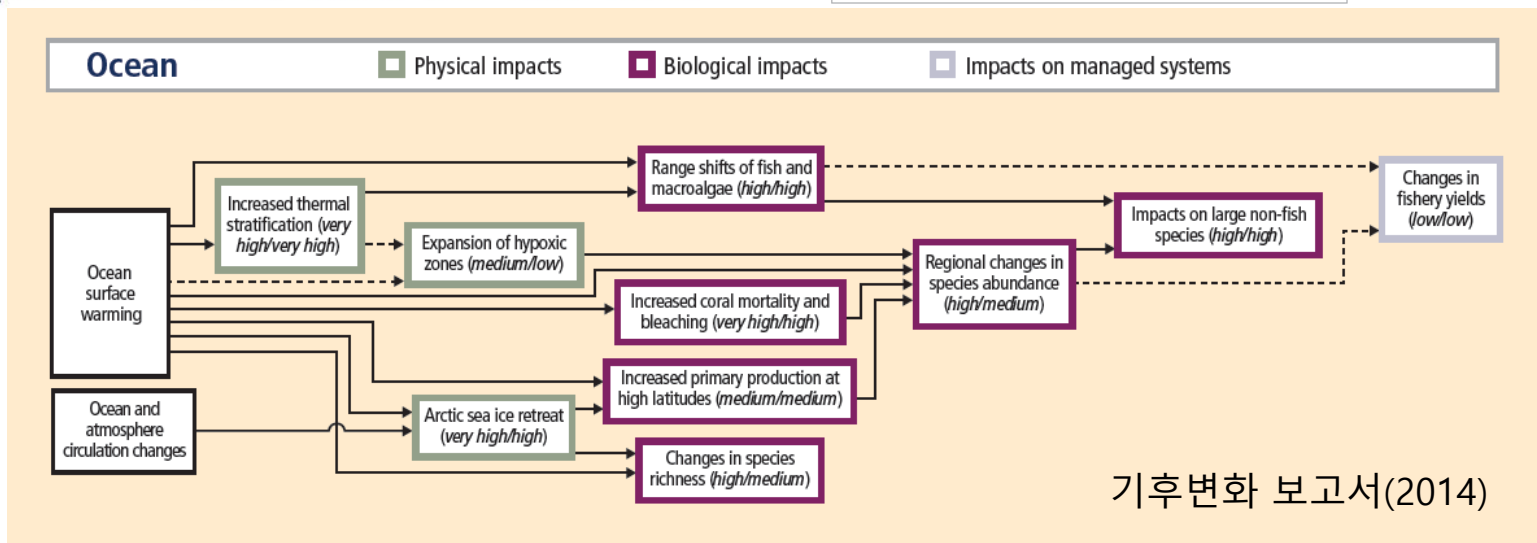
Ocean
Physical impacts
Biological impacts
Impacts on managed systems

Range shifts of fish and macroalgae (*high/high*)

Changes in fishery yields (*low/low*)

Increased thermal stratification (*very high/very high*)

Impacts on large non-fish species (*high/high*)

Expansion of hypoxic zones (*medium/low*)

Ocean surface warming

Regional changes in species abundance (*high/medium*)

Increased coral mortality and bleaching (*very high/high*)

Increased primary production at high latitudes (*medium/medium*)

Ocean and atmosphere circulation changes

Arctic sea ice retreat (*very high/high*)

Changes in species richness (*high/medium*)

기후변화 보고서(2014)